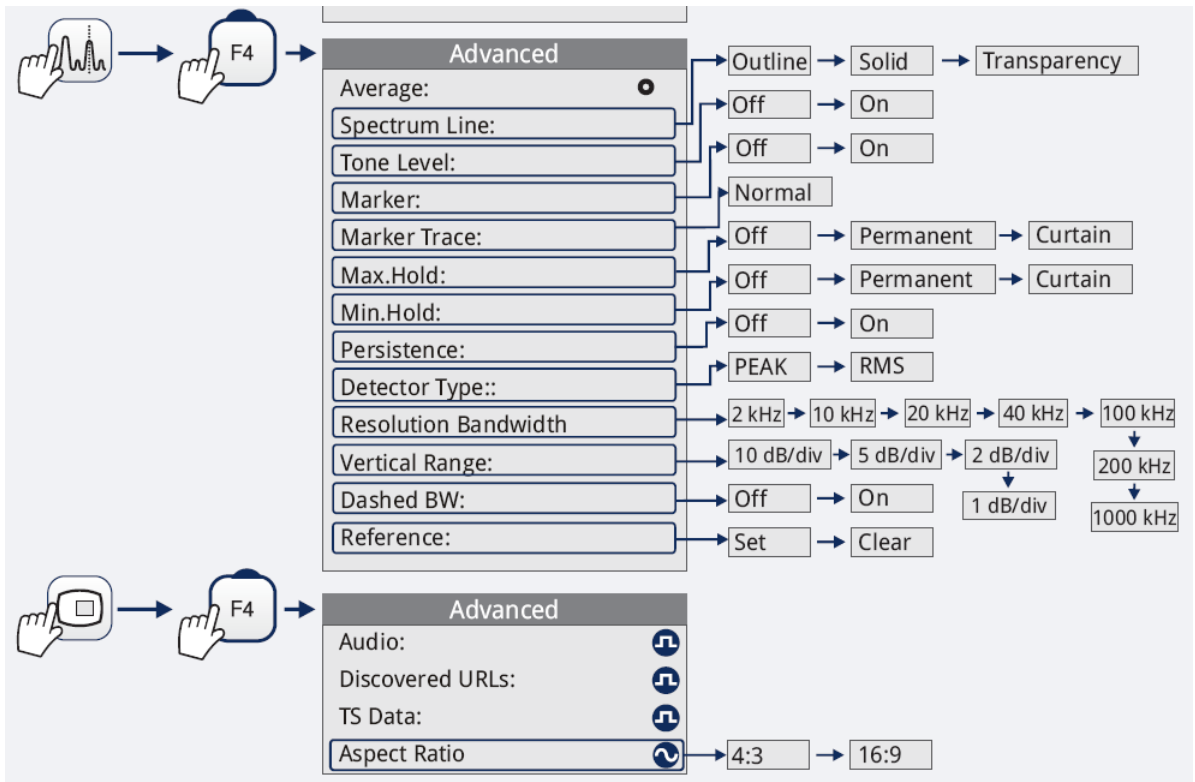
F4

Advanced

Average:

Spectrum Line: Outline → Solid → Transparency

Tone Level: Off → On

Marker: Off → On

Marker Trace: Normal

Max.Hold: Off → Permanent → Curtain

Min.Hold: Off → Permanent → Curtain

Persistence: Off → On

Detector Type:: PEAK → RMS

Resolution Bandwidth 2 kHz → 10 kHz → 20 kHz → 40 kHz → 100 kHz → 200 kHz → 1000 kHz

Vertical Range: 10 dB/div → 5 dB/div → 2 dB/div → 1 dB/div

Dashed BW: Off → On

Reference: Set → Clear

F4

Advanced

Audio:

Discovered URLs:

TS Data:

Aspect Ratio 4:3 → 16:9